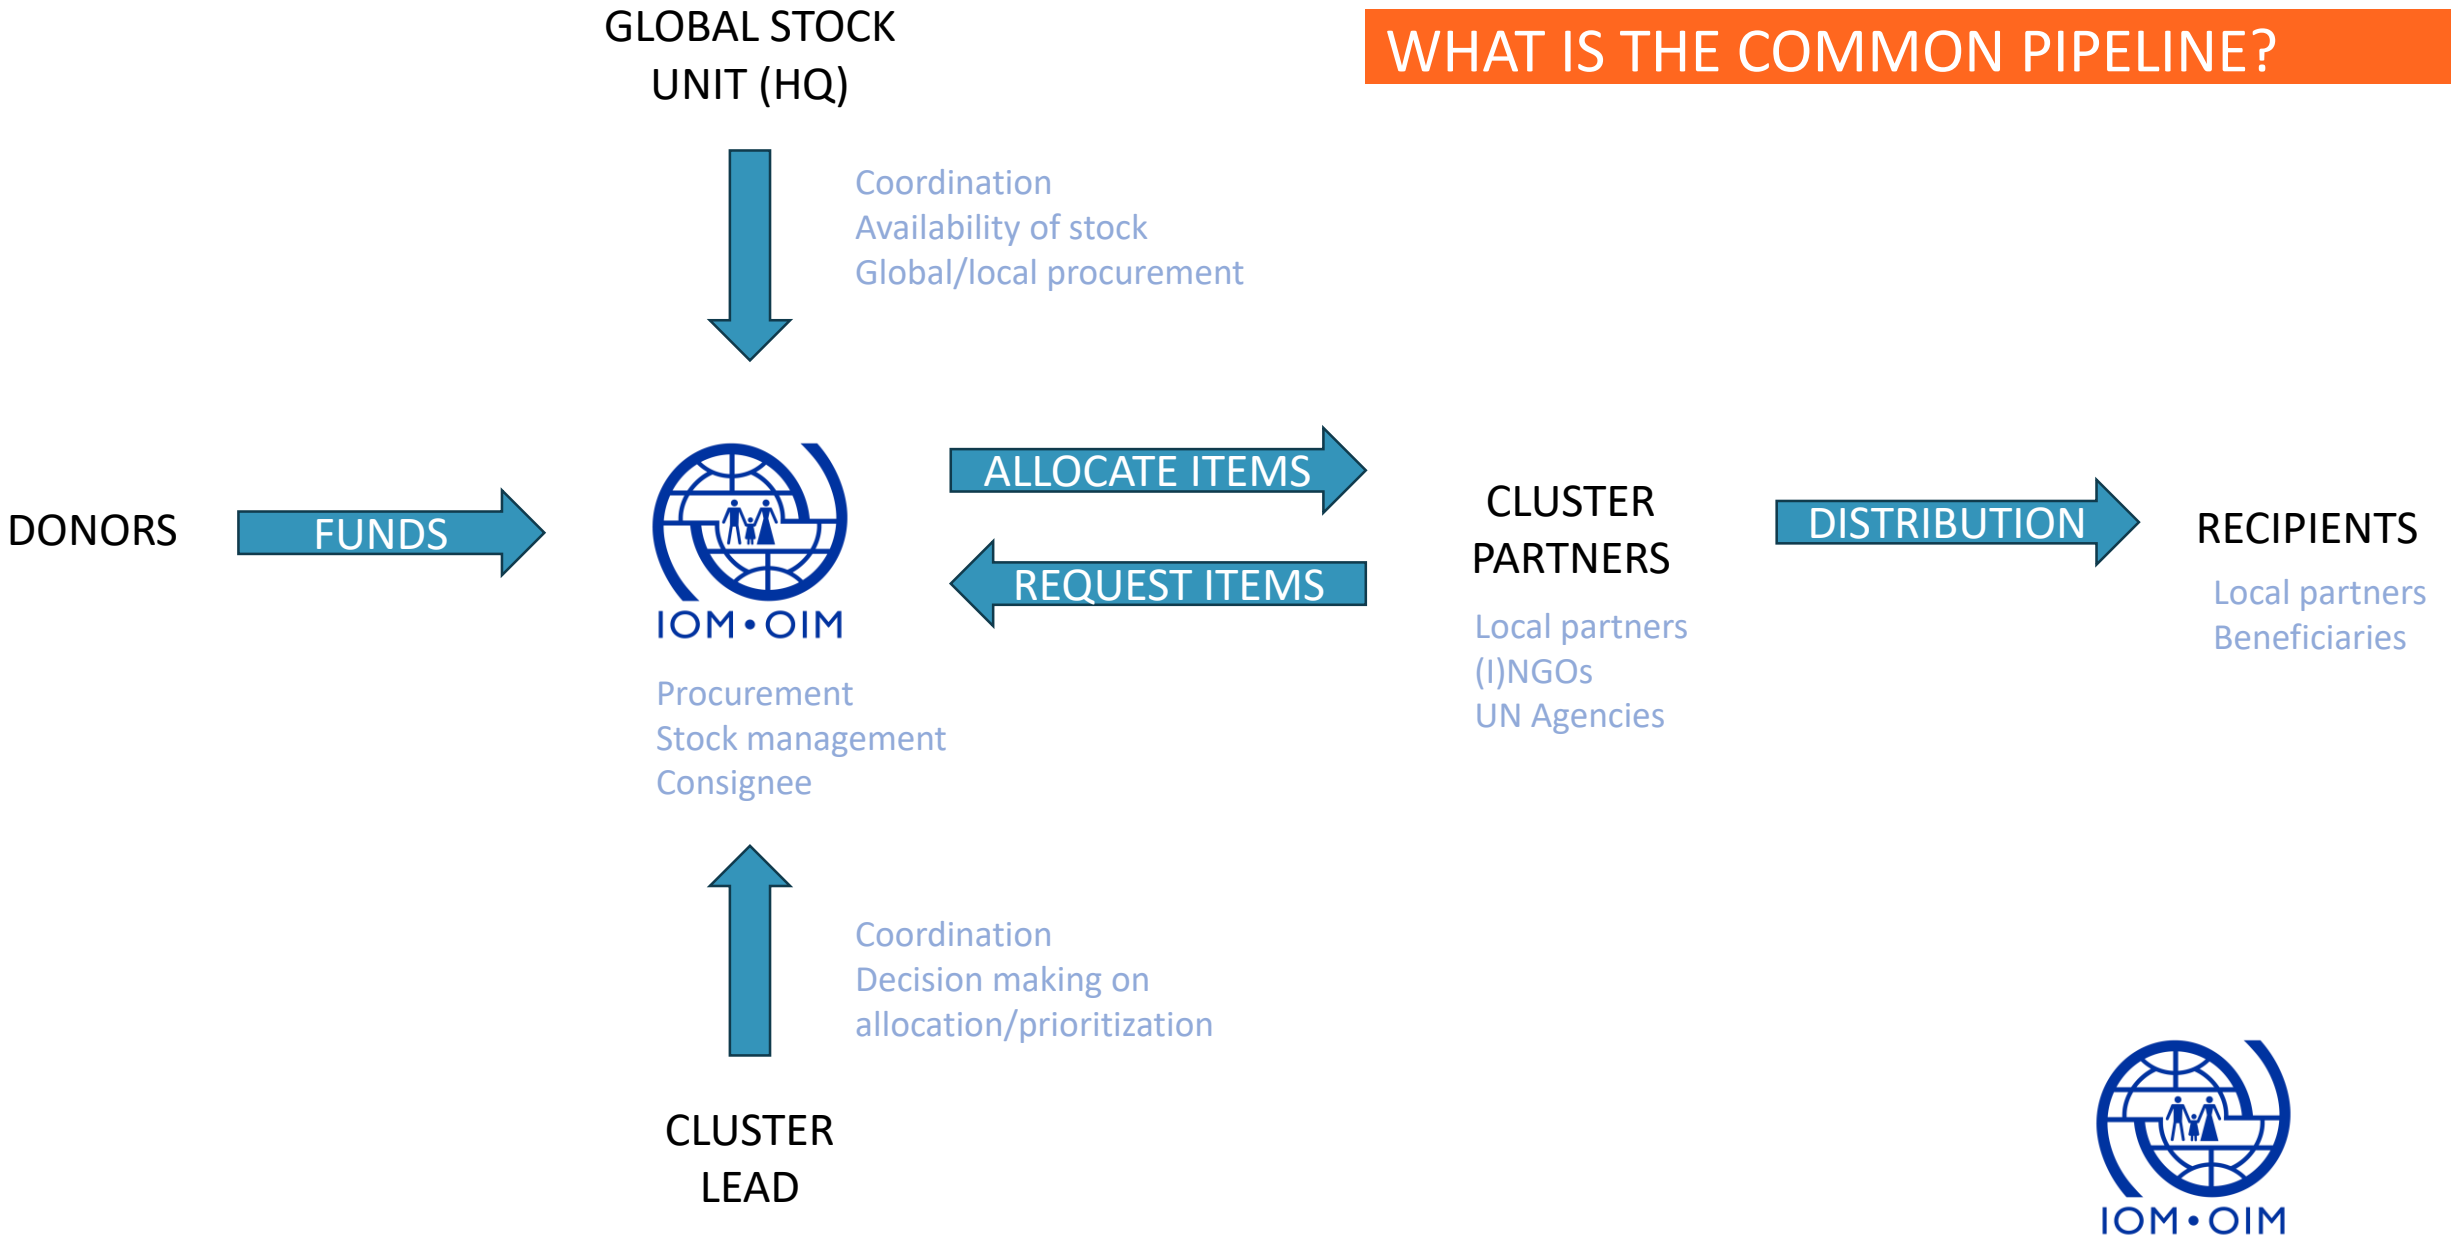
WHAT IS THE COMMON PIPELINE?

GLOBAL STOCK UNIT (HQ)

Coordination
Availability of stock
Global/local procurement

DONORS

FUNDS

IOM • OIM

Procurement
Stock management
Consignee

ALLOCATE ITEMS

REQUEST ITEMS

CLUSTER PARTNERS

Local partners
(I)NGOs
UN Agencies

DISTRIBUTION

RECIPIENTS

Local partners
Beneficiaries

Coordination
Decision making on allocation/prioritization

CLUSTER LEAD

IOM • OIM